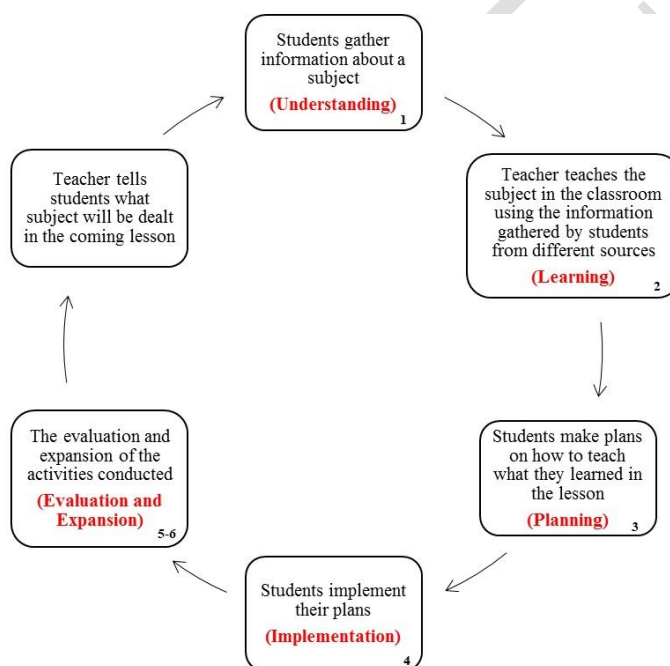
Students gather information about a subject
(Understanding)
1

Teacher teaches the subject in the classroom using the information gathered by students from different sources
(Learning)
2

Students make plans on how to teach what they learned in the lesson
(Planning)
3

Students implement their plans
(Implementation)
4

The evaluation and expansion of the activities conducted
(Evaluation and Expansion)
5-6

Teacher tells students what subject will be dealt in the coming lesson